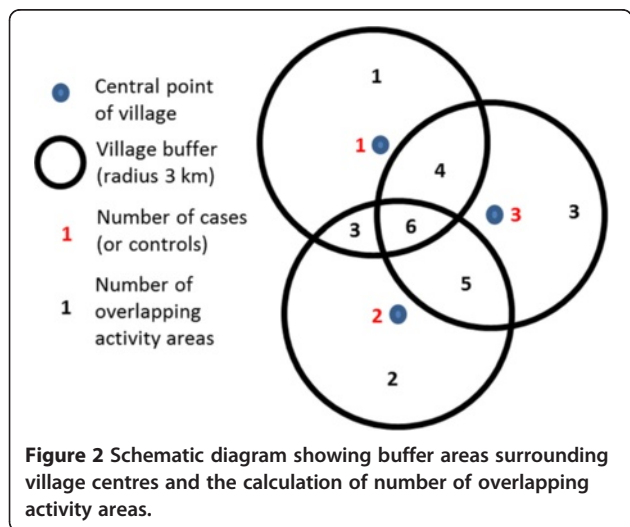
Central point of village

Village buffer (radius 3 km)

1 Number of cases (or controls)

1 Number of overlapping activity areas

1

1

4

3

6

3

3

5

2

2

**Figure 2** Schematic diagram showing buffer areas surrounding village centres and the calculation of number of overlapping activity areas.